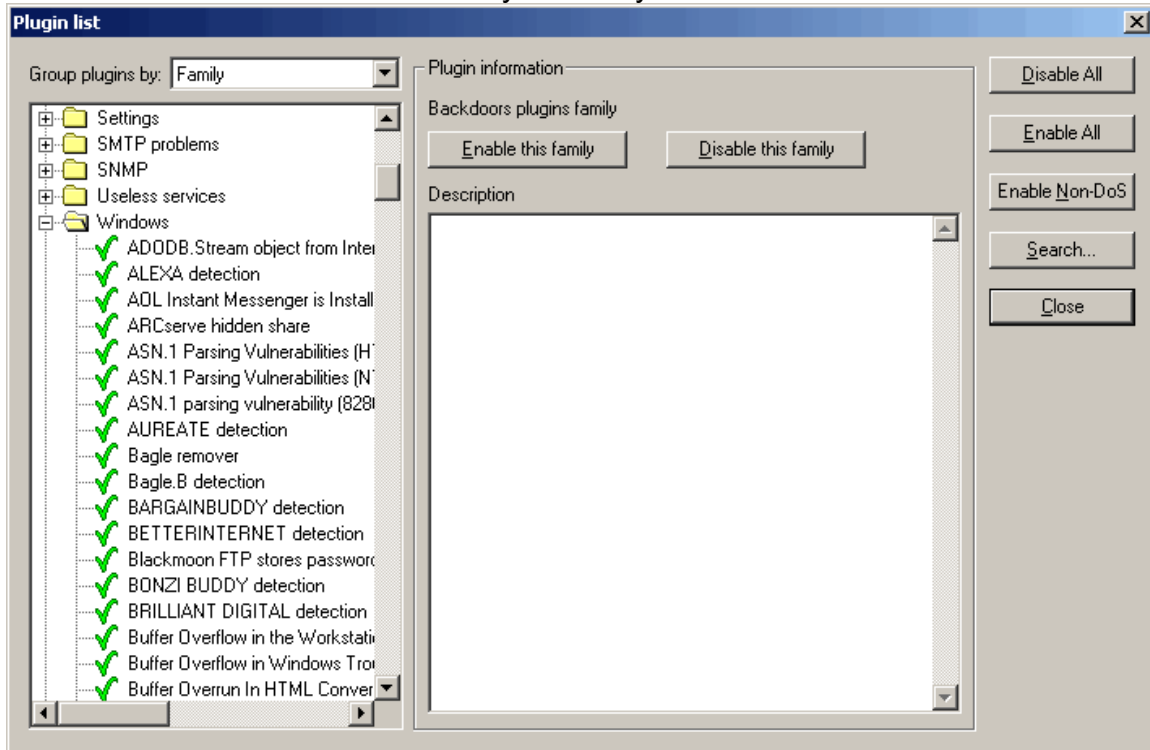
Plugin list

Group plugins by: Family

Settings
SMTP problems
SNMP
Useless services
Windows
ADODB.Stream object from Inter
ALEXA detection
AOL Instant Messenger is Install
ARCserve hidden share
ASN.1 Parsing Vulnerabilities (H
ASN.1 Parsing Vulnerabilities (N
ASN.1 parsing vulnerability (828
AUREATE detection
Bagle remover
Bagle.B detection
BARGAINBUDDY detection
BETTERINTERNET detection
Blackmoon FTP stores passwor
BONZI BUDDY detection
BRILLIANT DIGITAL detection
Buffer Overflow in the Workstati
Buffer Overflow in Windows Tro
Buffer Overrun In HTML Conver

Plugin information
Backdoors plugins family
Enable this family
Disable this family
Description

Disable All
Enable All
Enable Non-DoS
Search...
Close